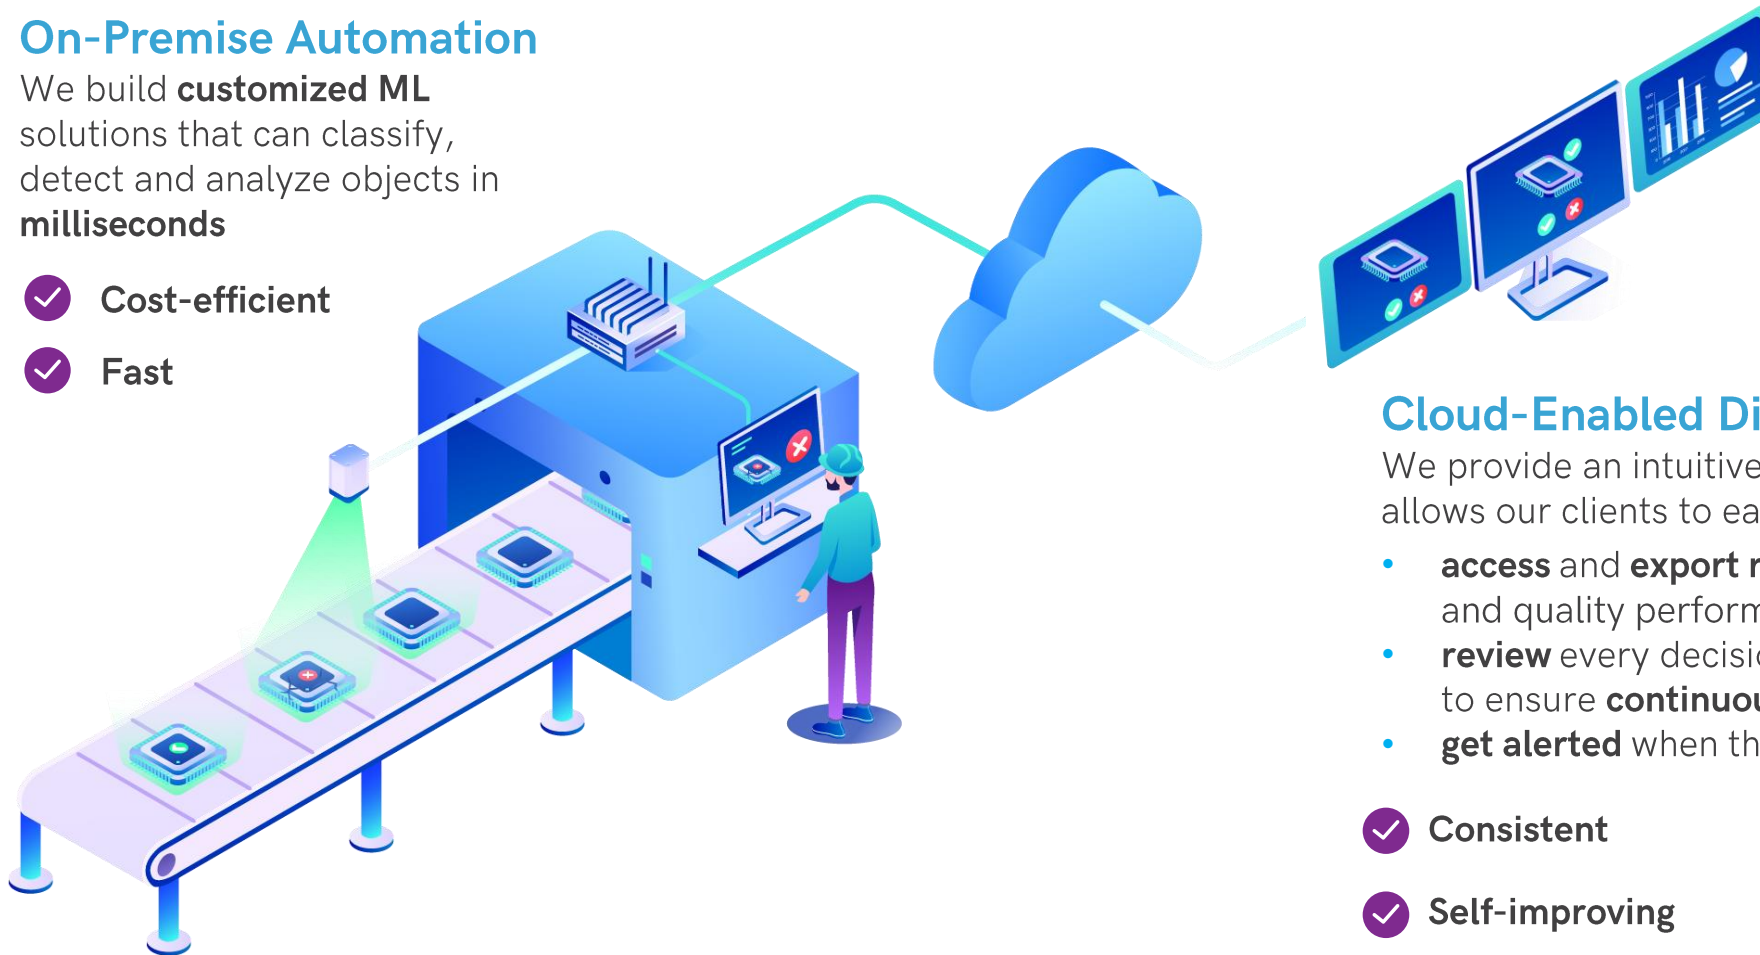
On-Premise Automation

We build **customized ML** solutions that can classify, detect and analyze objects in **milliseconds**

Cost-efficient

Fast

Cloud-Enabled Di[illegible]

We provide an intuitive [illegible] allows our clients to ea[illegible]

- **access** and **export** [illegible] and quality perform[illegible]
- **review** every decisi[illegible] to ensure **continuo**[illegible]
- **get alerted** when th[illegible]

Consistent

Self-improving